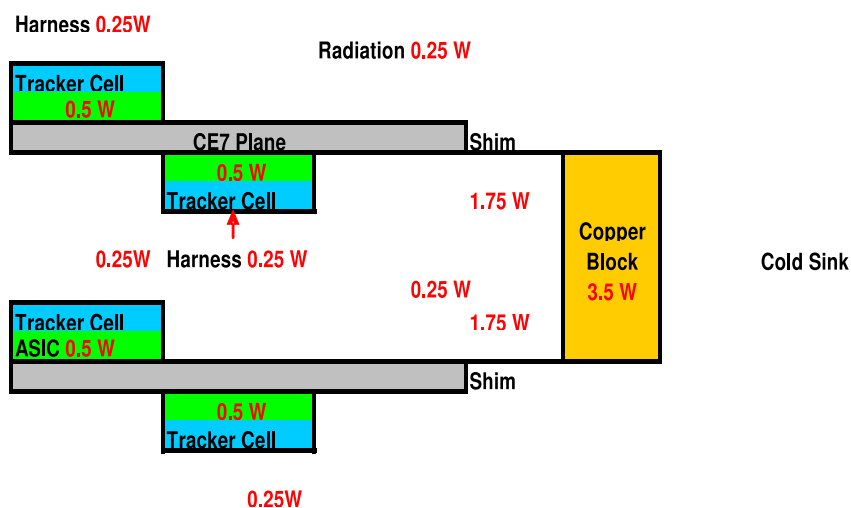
Harness 0.25W

Radiation 0.25 W

Tracker Cell
0.5 W

CE7 Plane

Shim

0.5 W
Tracker Cell

1.75 W

Copper Block
3.5 W

0.25W

Harness 0.25 W

Cold Sink

0.25 W

Tracker Cell
ASIC 0.5 W

1.75 W

Shim

0.5 W
Tracker Cell

0.25W